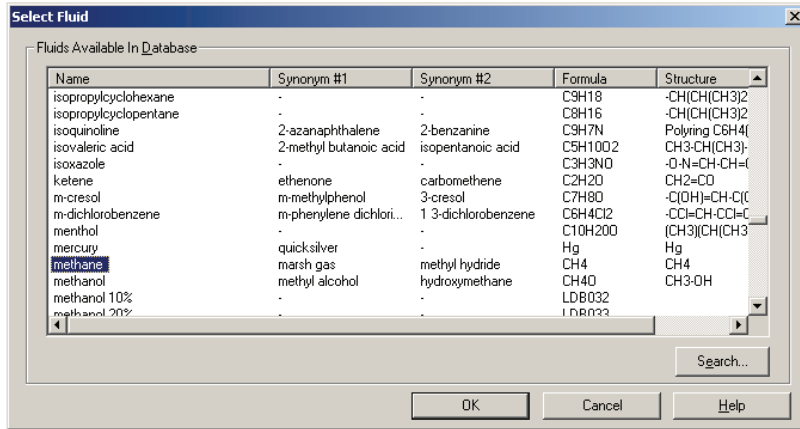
Select Fluid

Fluids Available In Database

| Name | Synonym #1 | Synonym #2 | Formula | Structure |
|---|---|---|---|---|
| isopropylcyclohexane | - | - | C9H18 | -CH(CH(CH3)2 |
| isopropylcyclopentane | - | - | C8H16 | -CH(CH(CH3)2 |
| isoquinoline | 2-azanaphthalene | 2-benzanine | C9H7N | Polyring C6H4( |
| isovaleric acid | 2-methyl butanoic acid | isopentanoic acid | C5H10O2 | CH3-CH(CH3)- |
| isoxazole | - | - | C3H3NO | -O-N=CH-CH=( |
| ketene | ethenone | carbomethene | C2H2O | CH2=CO |
| m-cresol | m-methylphenol | 3-cresol | C7H8O | -C(OH)=CH-C(( |
| m-dichlorobenzene | m-phenylene dichlori... | 1 3-dichlorobenzene | C6H4Cl2 | -CCl=CH-CCl=C |
| menthol | - | - | C10H20O | (CH3)(CH(CH3 |
| mercury | quicksilver | - | Hg | Hg |
| methane | marsh gas | methyl hydride | CH4 | CH4 |
| methanol | methyl alcohol | hydroxymethane | CH4O | CH3-OH |
| methanol 10% | - | - | LDB032 | |
| methanol 20% | - | - | LDB033 | |

Search...

OK Cancel Help